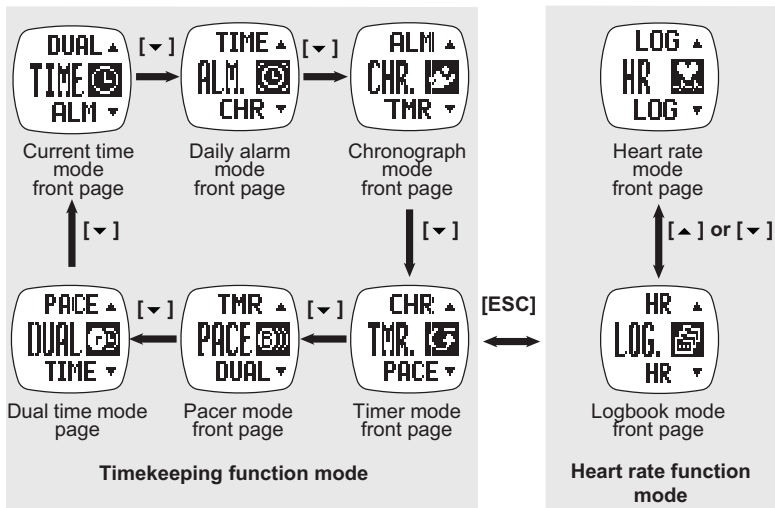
DUAL ▲
TIME
ALM ▼

[▼]

TIME ▲
ALM.
CHR ▼

[▼]

ALM ▲
CHR.
TMR ▼

Current time mode front page

Daily alarm mode front page

Chronograph mode front page

LOG ▲
HR
LOG ▼

Heart rate mode front page

[▼]

[▼]

[▲] or [▼]

[ESC]

PACE ▲
DUAL
TIME ▼

[▼]

TMR ▲
PACE
DUAL ▼

[▼]

CHR ▲
TMR.
PACE ▼

HR ▲
LOG.
HR ▼

Dual time mode page

Pacer mode front page

Timer mode front page

Logbook mode front page

Timekeeping function mode

Heart rate function mode